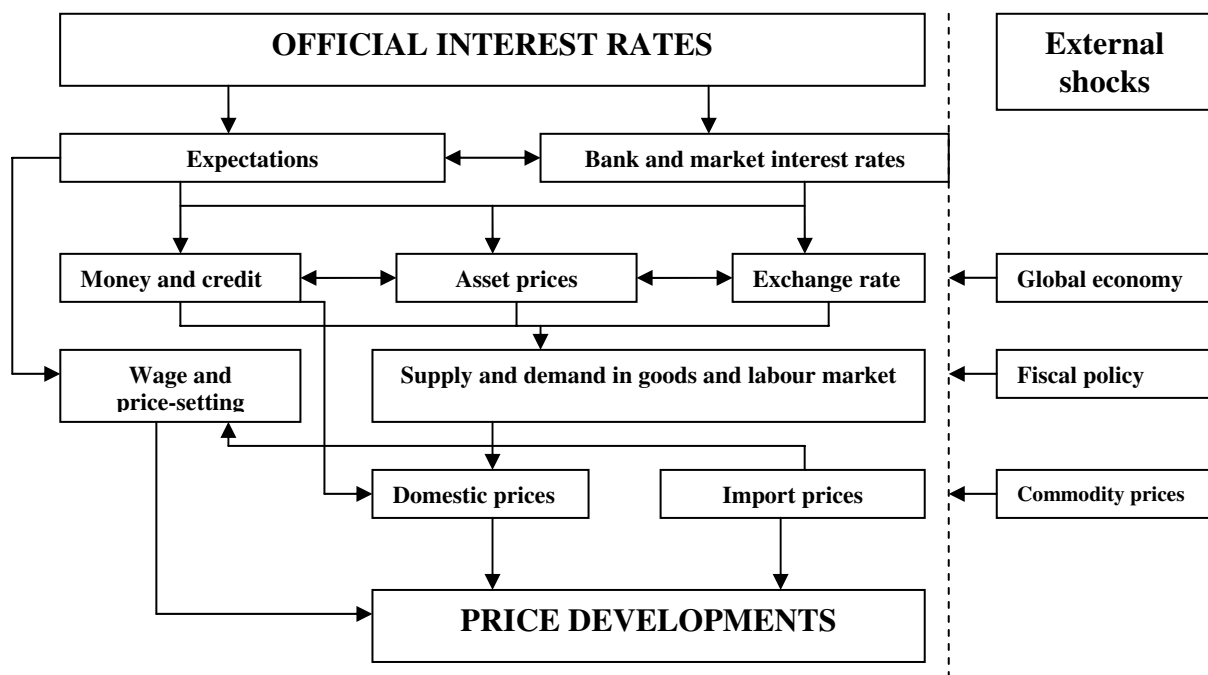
OFFICIAL INTEREST RATES

External shocks

Expectations

Bank and market interest rates

Money and credit

Asset prices

Exchange rate

Global economy

Wage and price-setting

Supply and demand in goods and labour market

Fiscal policy

Domestic prices

Import prices

Commodity prices

PRICE DEVELOPMENTS